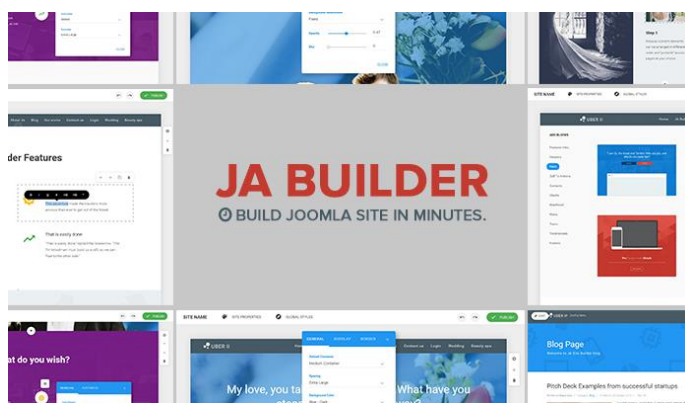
JA BUILDER
BUILD JOOMLA SITE IN MINUTES.

der Features

That is easily done

PUBLISH

SITE NAME SITE PROPERTIES GLOBAL STYLES

UBER II

Step 1

at do you wish?

SITE NAME SITE PROPERTIES GLOBAL STYLES PUBLISH

GENERAL

My love, you ta What have you

Blog Page

Pitch Deck Examples from successful startups